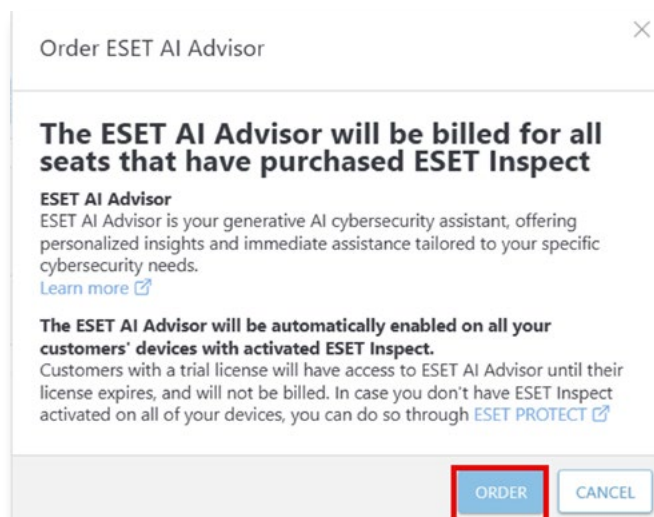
Order ESET AI Advisor

×

The ESET AI Advisor will be billed for all seats that have purchased ESET Inspect

ESET AI Advisor
ESET AI Advisor is your generative AI cybersecurity assistant, offering personalized insights and immediate assistance tailored to your specific cybersecurity needs.
Learn more

The ESET AI Advisor will be automatically enabled on all your customers' devices with activated ESET Inspect.
Customers with a trial license will have access to ESET AI Advisor until their license expires, and will not be billed. In case you don't have ESET Inspect activated on all of your devices, you can do so through ESET PROTECT

ORDER
CANCEL